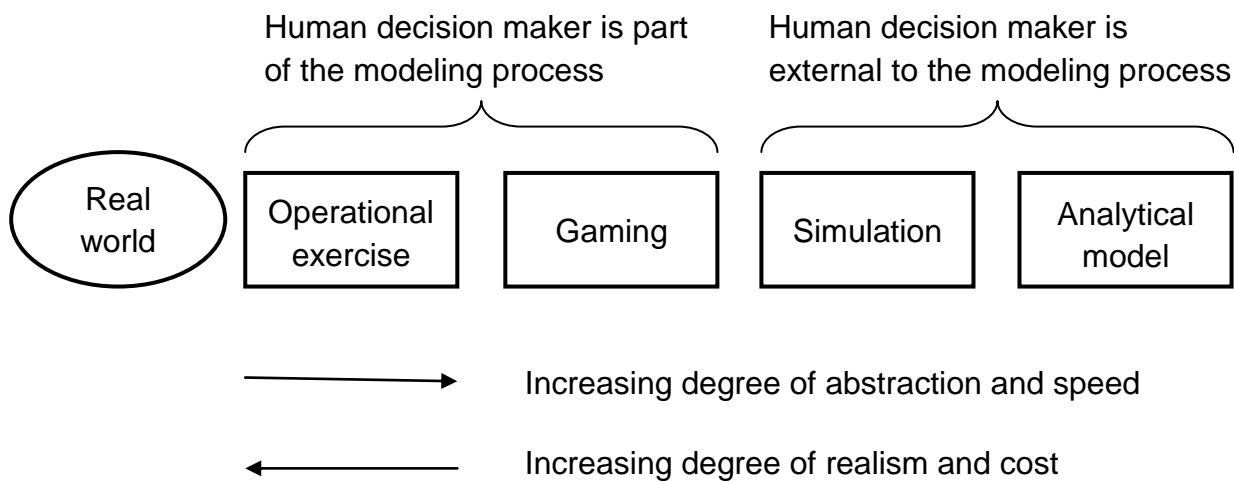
Human decision maker is part of the modeling process

Human decision maker is external to the modeling process

Real world

Operational exercise

Gaming

Simulation

Analytical model

Increasing degree of abstraction and speed

Increasing degree of realism and cost